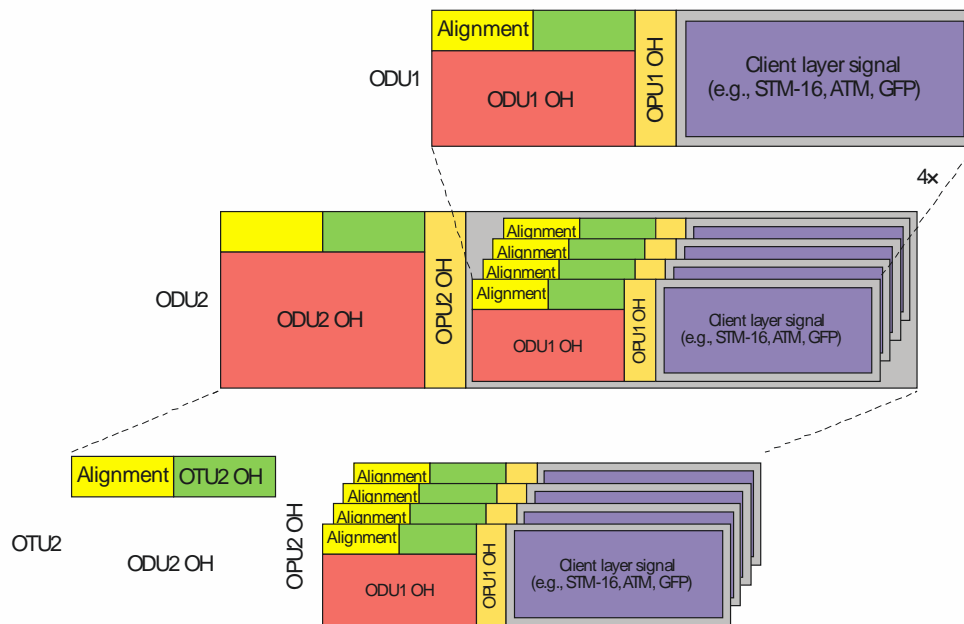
Alignment
ODU1
ODU1 OH
OPU1 OH
Client layer signal (e.g., STM-16, ATM, GFP)

4×

ODU2
ODU2 OH
OPU2 OH
Alignment
Alignment
Alignment
Alignment
ODU1 OH
OPU1 OH
Client layer signal (e.g., STM-16, ATM, GFP)

Alignment
OTU2 OH
OTU2
ODU2 OH
OPU2 OH
Alignment
Alignment
Alignment
Alignment
ODU1 OH
OPU1 OH
Client layer signal (e.g., STM-16, ATM, GFP)